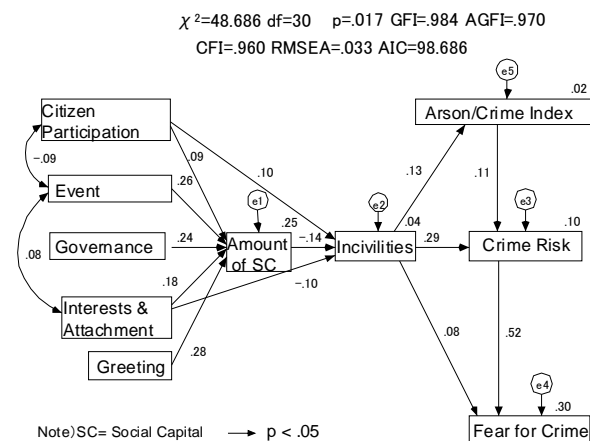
$\chi^2$=48.686 df=30 p=.017 GFI=.984 AGFI=.970
CFI=.960 RMSEA=.033 AIC=98.686

Citizen Participation
-.09
Event
Governance
.08
Interests & Attachment
Greeting
.09
.26
.24
.18
.28
.10
e1
.25
Amount of SC
-.14
-.10
e2
.04
Incivilities
.13
.29
.08
e5
.02
Arson/Crime Index
.11
e3
.10
Crime Risk
.52
e4
.30
Fear for Crime

Note) SC= Social Capital → p < .05